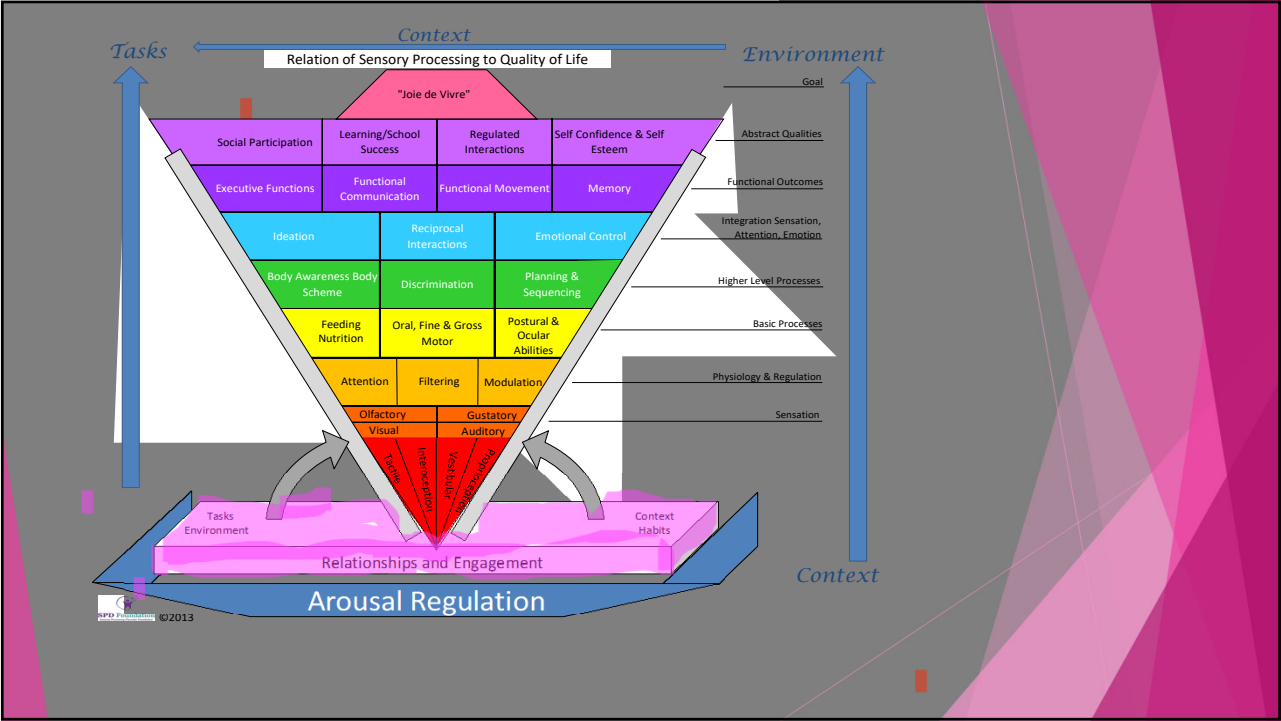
Context

Tasks

Environment

Relation of Sensory Processing to Quality of Life

"Joie de Vivre"

Goal

Social Participation | Learning/School Success | Regulated Interactions | Self Confidence & Self Esteem

Abstract Qualities

Executive Functions | Functional Communication | Functional Movement | Memory

Functional Outcomes

Ideation | Reciprocal Interactions | Emotional Control

Integration Sensation, Attention, Emotion

Body Awareness Body Scheme | Discrimination | Planning & Sequencing

Higher Level Processes

Feeding Nutrition | Oral, Fine & Gross Motor | Postural & Ocular Abilities

Basic Processes

Attention | Filtering | Modulation

Physiology & Regulation

Olfactory | Gustatory

Visual | Auditory

Sensation

Tactile | Interoception | Vestibular | Proprioception

Tasks Environment

Context Habits

Relationships and Engagement

Context

Arousal Regulation

SPD Foundation ©2013